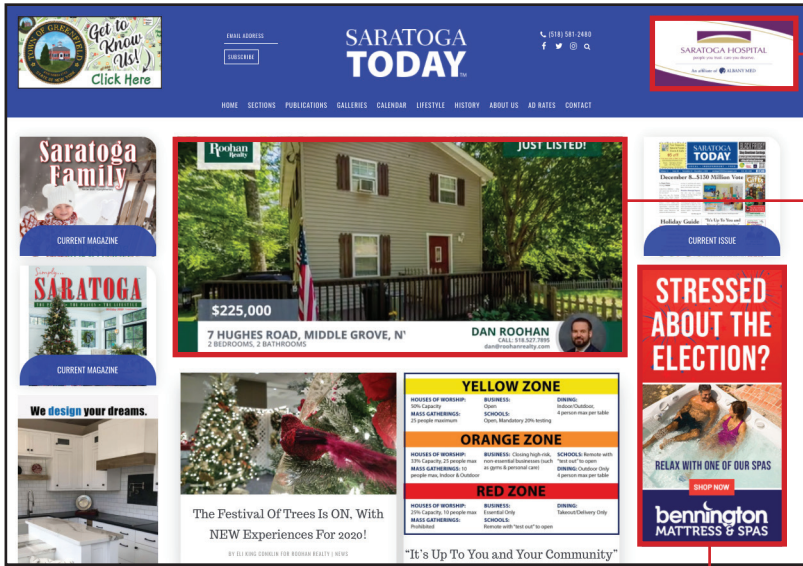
TOWN OF GREENFIELD
Get to Know Us!
Click Here

EMAIL ADDRESS
SUBSCRIBE

SARATOGA TODAY

(518) 581-2480

SARATOGA HOSPITAL
people you trust. care you deserve.
An affiliate of ALBANY MED

HOME SECTIONS PUBLICATIONS GALLERIES CALENDAR LIFESTYLE HISTORY ABOUT US AD RATES CONTACT

Saratoga Family
CURRENT MAGAZINE

Simply... SARATOGA
CURRENT MAGAZINE

We design your dreams.

Roohan Realty
JUST LISTED!
$225,000
7 HUGHES ROAD, MIDDLE GROVE, N'
2 BEDROOMS, 2 BATHROOMS
DAN ROOHAN
CALL: 518.527.7895
dan@roohanrealty.com

SARATOGA TODAY
December 8...$130 Million Vote
Holiday Guide
CURRENT ISSUE

STRESSED ABOUT THE ELECTION?
RELAX WITH ONE OF OUR SPAS
SHOP NOW
bennington MATTRESS & SPAS

The Festival Of Trees Is ON, With NEW Experiences For 2020!
BY ELI KING CONKLIN FOR ROOHAN REALTY | NEWS

YELLOW ZONE
HOUSES OF WORSHIP: 50% Capacity
MASS GATHERINGS: 25 people maximum
BUSINESS: Open
SCHOOLS: Open, Mandatory 20% testing
DINING: Indoor/Outdoor, 4 person max per table

ORANGE ZONE
HOUSES OF WORSHIP: 33% Capacity, 25 people max
MASS GATHERINGS: 10 people max, Indoor & Outdoor
BUSINESS: Closing high-risk, non-essential businesses (such as gyms & personal care)
SCHOOLS: Remote with "test out" to open
DINING: Outdoor Only 4 person max per table

RED ZONE
HOUSES OF WORSHIP: 25% Capacity, 10 people max
MASS GATHERINGS: Prohibited
BUSINESS: Essential Only
SCHOOLS: Remote with "test out" to open
DINING: Takeout/Delivery Only

"It's Up To You and Your Community"